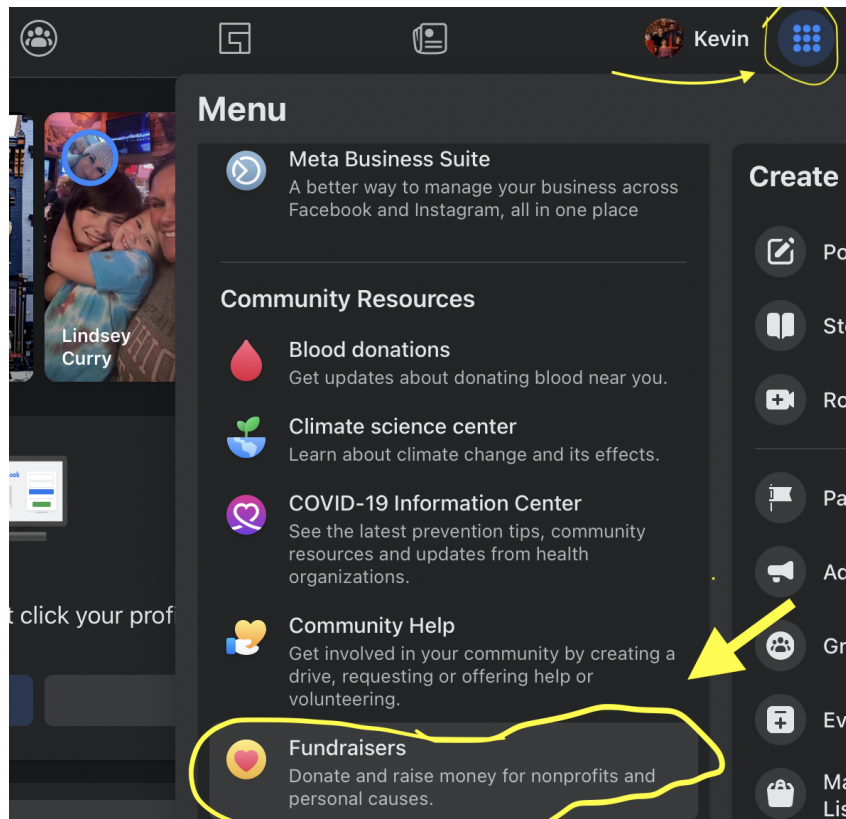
Kevin

Menu

Meta Business Suite
A better way to manage your business across Facebook and Instagram, all in one place

Community Resources

Blood donations
Get updates about donating blood near you.

Climate science center
Learn about climate change and its effects.

COVID-19 Information Center
See the latest prevention tips, community resources and updates from health organizations.

Community Help
Get involved in your community by creating a drive, requesting or offering help or volunteering.

Fundraisers
Donate and raise money for nonprofits and personal causes.

Create
Po
St
Ro
Pa
Ad
Gr
Ev
Ma
Lis

Lindsey Curry

t click your prof